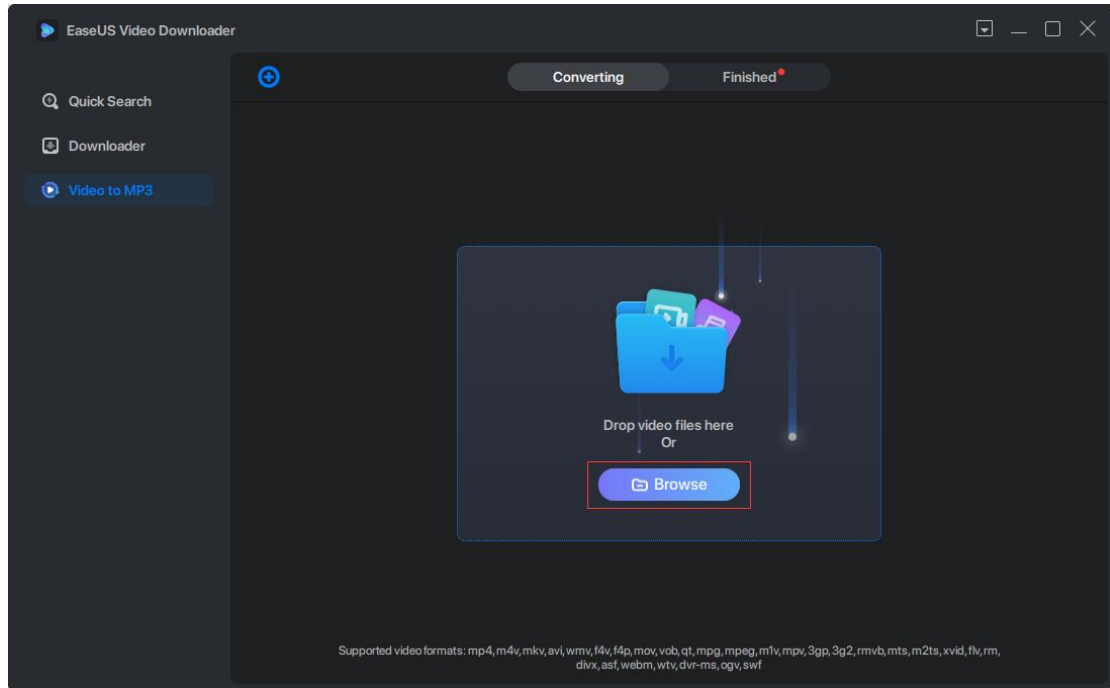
EaseUS Video Downloader

Quick Search

Downloader

Video to MP3

Converting

Finished

Drop video files here
Or

Browse

Supported video formats: mp4,m4v,mkv,avi,wmv,f4v,f4p,mov,vob,qt,mpg,mpeg,m1v,mpv,3gp,3g2,rmvb,mts,m2ts,xvid,flv,rm,divx,asf,webm,wtv,dvr-ms,ogv,swf